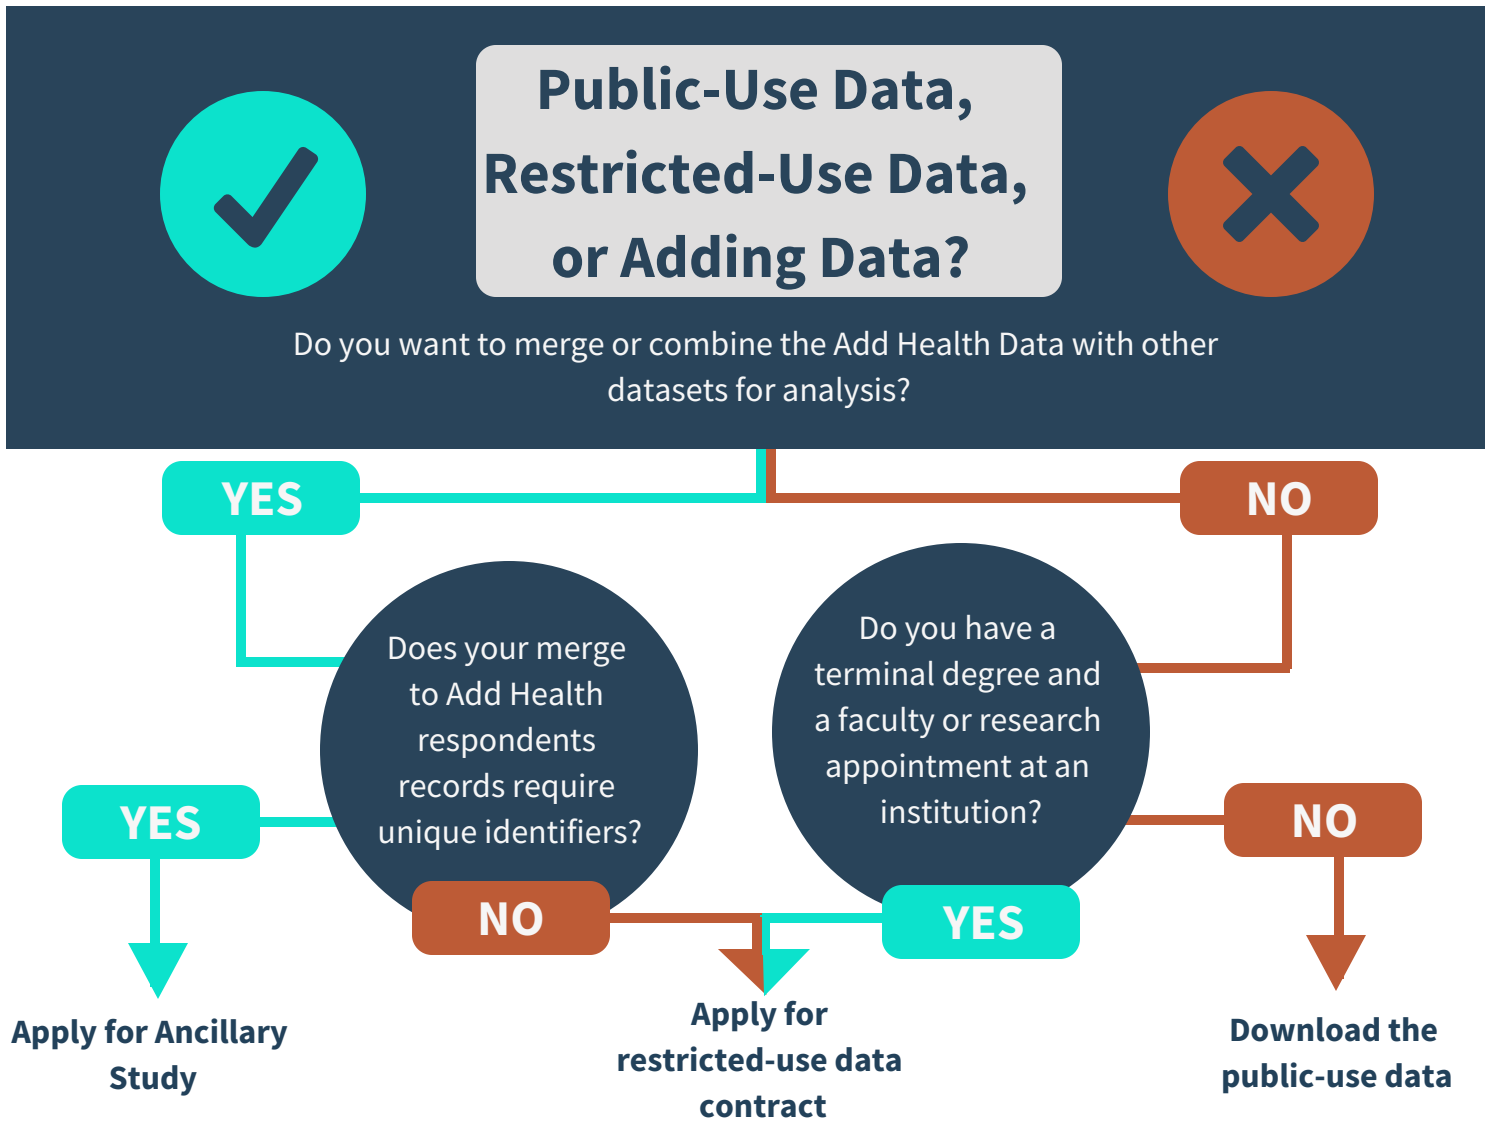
Public-Use Data, Restricted-Use Data, or Adding Data?

Do you want to merge or combine the Add Health Data with other datasets for analysis?

YES

NO

Does your merge to Add Health respondents records require unique identifiers?

Do you have a terminal degree and a faculty or research appointment at an institution?

YES

NO

NO

YES

Apply for Ancillary Study

Apply for restricted-use data contract

Download the public-use data